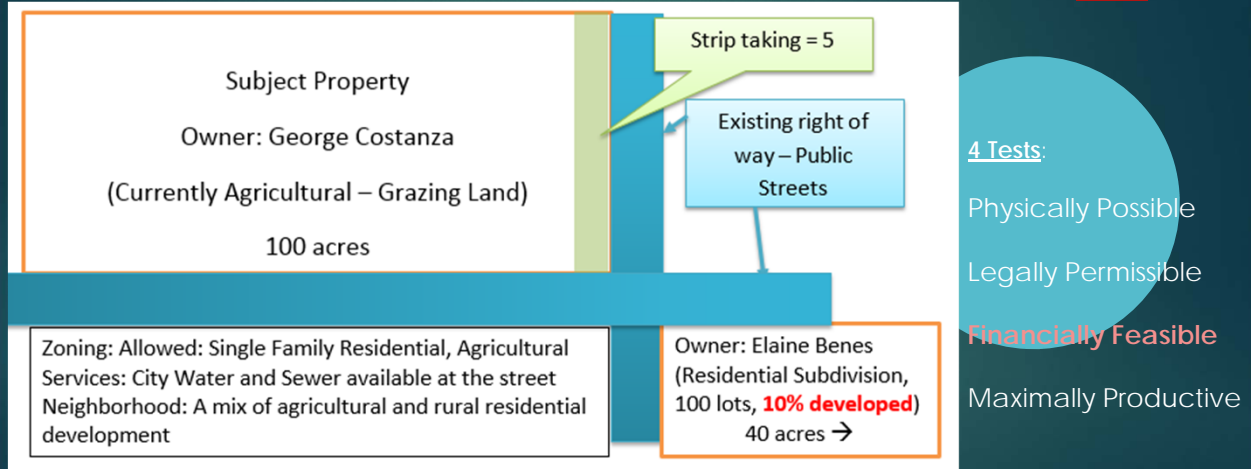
Subject Property

Owner: George Costanza

(Currently Agricultural – Grazing Land)

100 acres

Strip taking = 5

Existing right of way – Public Streets

Zoning: Allowed: Single Family Residential, Agricultural
Services: City Water and Sewer available at the street
Neighborhood: A mix of agricultural and rural residential development

Owner: Elaine Benes (Residential Subdivision, 100 lots, 10% developed) 40 acres →

4 Tests:

Physically Possible

Legally Permissible

Financially Feasible

Maximally Productive